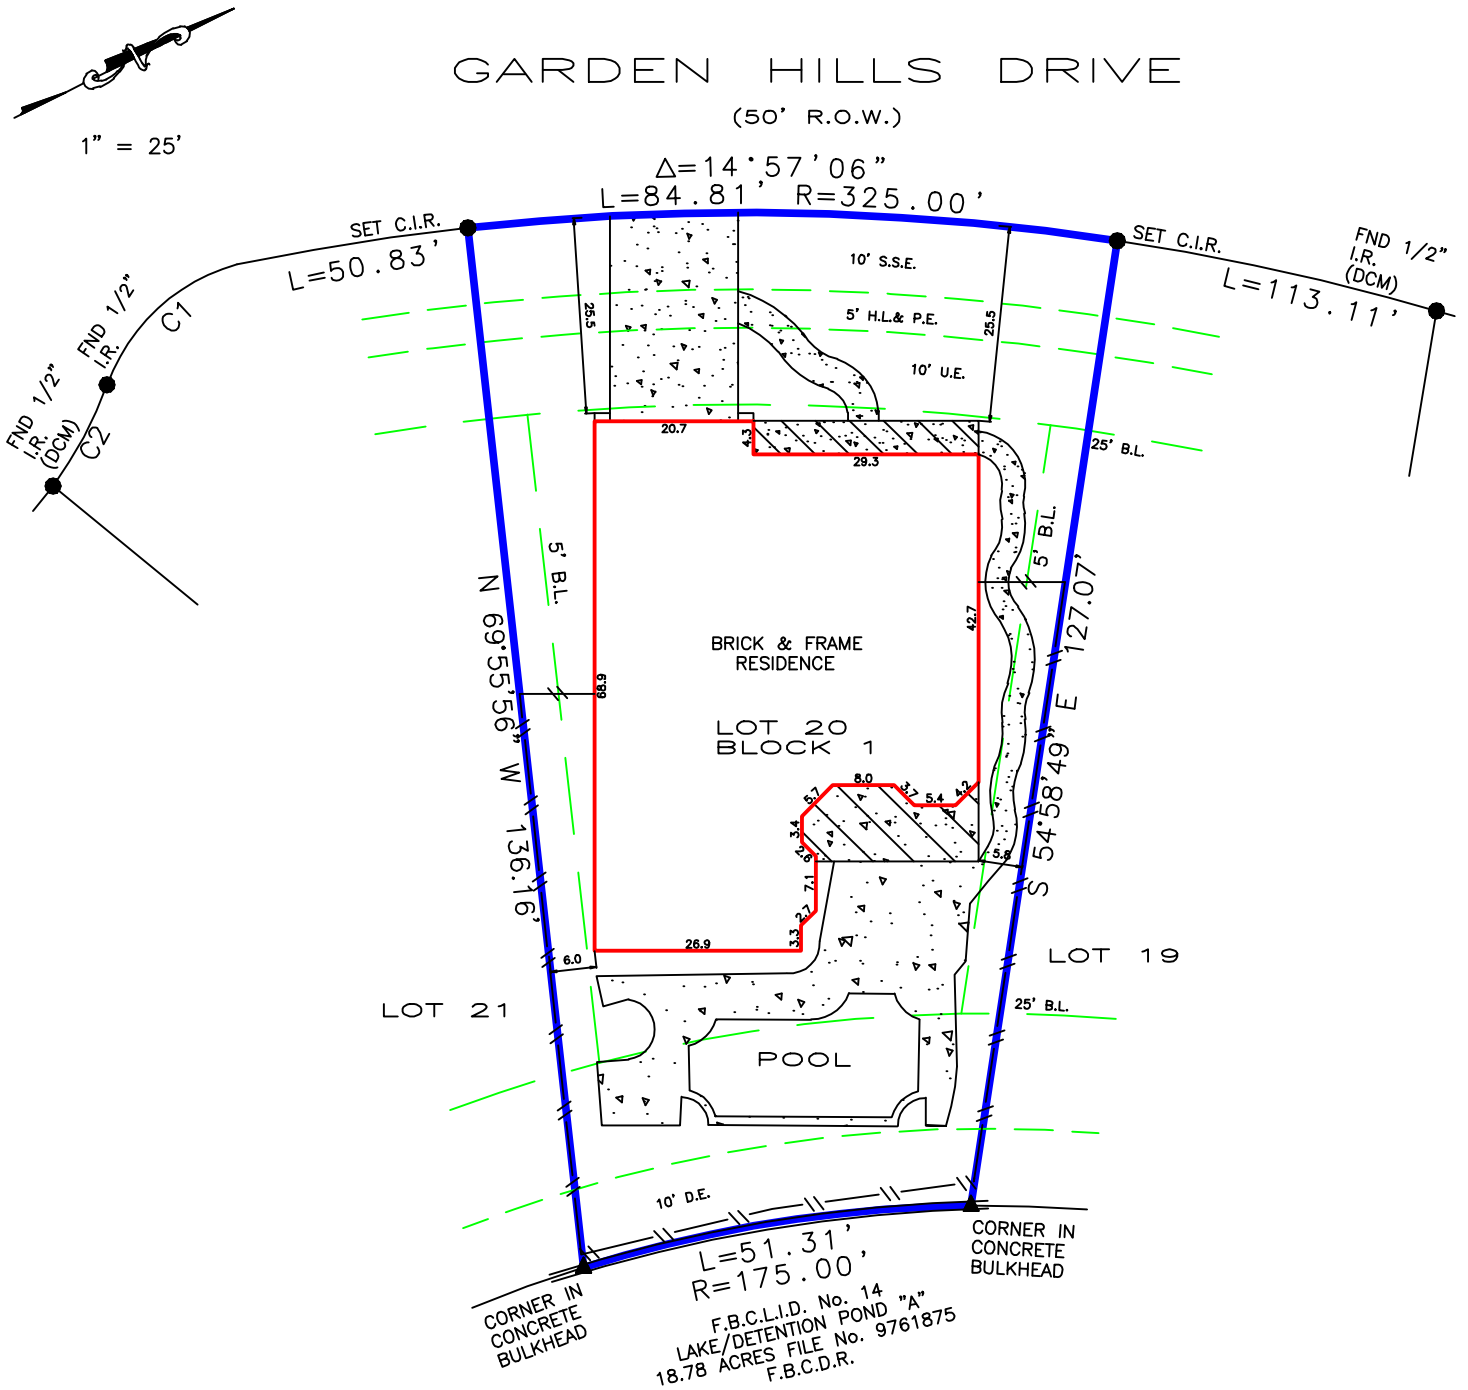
GARDEN HILLS DRIVE
(50' R.O.W.)

1" = 25'

$\Delta$=14°57'06"
L=84.81' R=325.00'

SET C.I.R.
L=50.83'

SET C.I.R.
L=113.11'

FND 1/2" I.R. (DCM)

FND 1/2" I.R.

C1

FND 1/2" I.R. (DCM)

C2

10' S.S.E.
5' H.L.& P.E.
10' U.E.
25.5
25.5
20.7
4.3
29.3
25' B.L.

5' B.L.
5' B.L.

N 69°55'56" W 136.16'

S 54°58'49" E 127.07'

42.7
68.9

BRICK & FRAME RESIDENCE

LOT 20
BLOCK 1

8.0
5.7
3.7
5.4
4.2
3.4
1.6
7.1
2.7
3.3
5.6
26.9
6.0

LOT 19

LOT 21

25' B.L.

POOL

10' D.E.

L=51.31'
R=175.00'

CORNER IN CONCRETE BULKHEAD

CORNER IN CONCRETE BULKHEAD

F.B.C.L.I.D. No. 14
LAKE/DETENTION POND "A"
18.78 ACRES FILE No. 9761875
F.B.C.D.R.